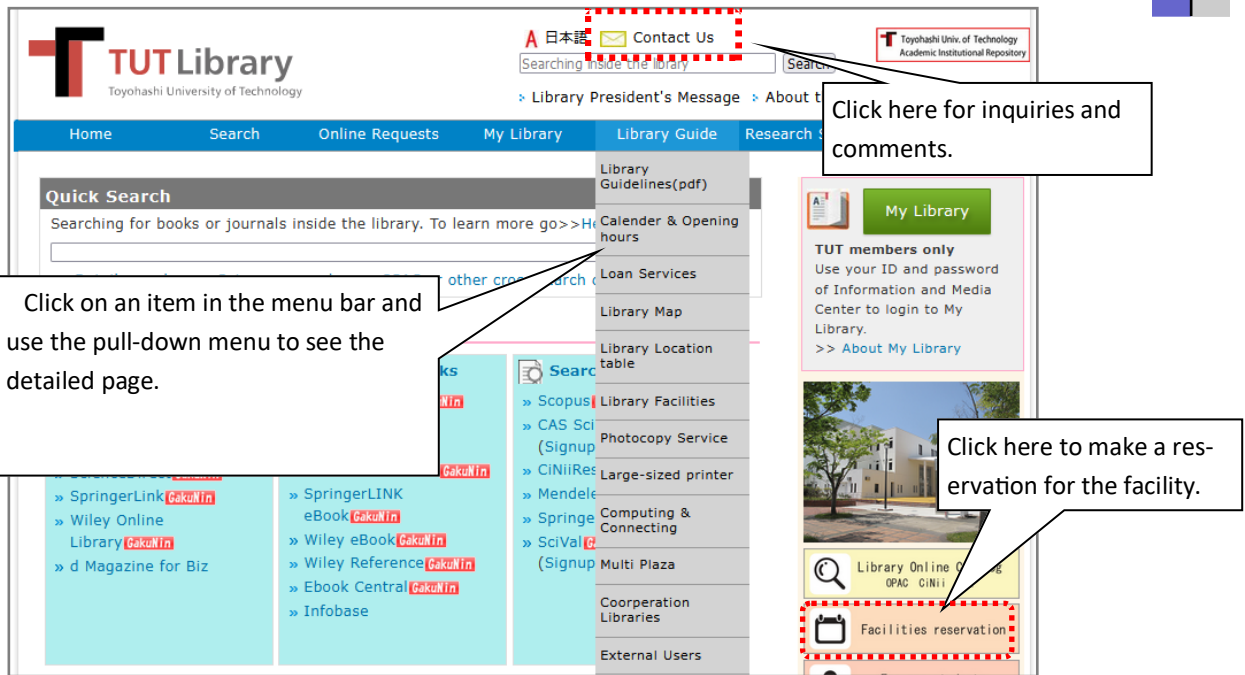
TUT Library
Toyohashi University of Technology

日本語 Contact Us
Searching inside the library Search

Toyohashi Univ. of Technology Academic Institutional Repository

Library President's Message About t

Click here for inquiries and comments.

Home Search Online Requests My Library Library Guide Research S

Library Guidelines(pdf)
Calender & Opening hours
Loan Services
Library Map
Library Location table
Library Facilities
Photocopy Service
Large-sized printer
Computing & Connecting
Multi Plaza
Coorperation Libraries
External Users

Quick Search
Searching for books or journals inside the library. To learn more go>>He

other cro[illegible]earch o

Click on an item in the menu bar and use the pull-down menu to see the detailed page.

ks
Searc
» Scopus
» CAS Sci (Signup
» CiNiiRes
» Mendele
» Springe
» SciVal (Signup

» SpringerLink GakuNin
» Wiley Online Library GakuNin
» d Magazine for Biz

» SpringerLINK eBook GakuNin
» Wiley eBook GakuNin
» Wiley Reference GakuNin
» Ebook Central GakuNin
» Infobase

My Library
TUT members only
Use your ID and password of Information and Media Center to login to My Library.
>> About My Library

Click here to make a reservation for the facility.

Library Online C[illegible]g
OPAC CiNii

Facilities reservation